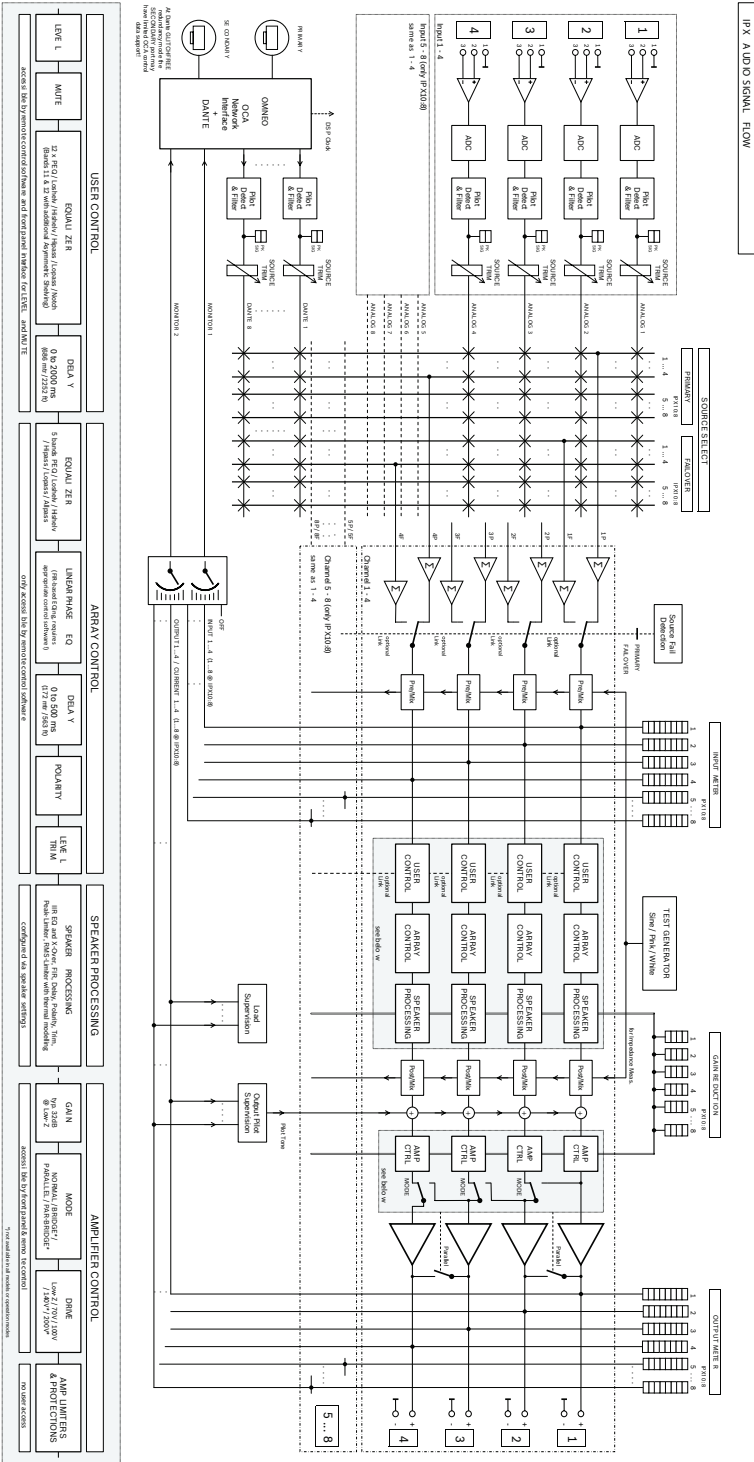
IPX AUDIO SIGNAL FLOW

1
2
3
4

Input 1 - 4

Input 5 - 8 (only IPX10:8)
same as 1 - 4

ADC
ADC
ADC
ADC

Pilot Detect & Filter
Pilot Detect & Filter
Pilot Detect & Filter
Pilot Detect & Filter

SOURCE TRIM
SOURCE TRIM
SOURCE TRIM
SOURCE TRIM

ANALOG 1
ANALOG 2
ANALOG 3
ANALOG 4
ANALOG 5
ANALOG 6
ANALOG 7
ANALOG 8

PRIMARY
SECONDARY

At Dante GLITCHFREE redundancy mode the SECONDARY input only have limited OCA control data support!

OMNEO
OCA
Network Interface
+
DANTE

DSP Clock

Pilot Detect & Filter
Pilot Detect & Filter

SOURCE TRIM
SOURCE TRIM

DANTE 1
DANTE 8

MONITOR 1
MONITOR 2

SOURCE SELECT
PRIMARY
1 ... 4
5 ... 8
IPX10:8
FAILOVER
1 ... 4
5 ... 8
IPX10:8

1P
1F
2P
2F
3P
3F
4P
4F
5P/5F
8P/8F

Channel 1 - 4
Channel 5 - 8 (only IPX10:8)
same as 1 - 4

PRIMARY
FAILOVER

Source Fail Detection

optional link
optional link
optional link

Pre/Mix
Pre/Mix
Pre/Mix
Pre/Mix

INPUT METER
1
2
3
4
5
8
IPX10:8

OFF
INPUT 1...4 (1...8 @ IPX10:8)
OUTPUT 1...4 / CURRENT 1...4 (1...8 @ IPX10:8)

TEST GENERATOR
Sine / Pink / White

USER CONTROL
USER CONTROL
USER CONTROL
USER CONTROL

ARRAY CONTROL
ARRAY CONTROL
ARRAY CONTROL
ARRAY CONTROL

SPEAKER PROCESSING
SPEAKER PROCESSING
SPEAKER PROCESSING
SPEAKER PROCESSING

optional link
see below

Load Supervision

Output Pilot Supervision

Pilot Tone

for impedance Meas.

GAIN REDUCTION
1
2
3
4
5
8
IPX10:8

Post/Mix
Post/Mix
Post/Mix
Post/Mix

AMP CTRL
AMP CTRL
AMP CTRL
AMP CTRL

MODE
MODE
MODE
see below

Parallel
Parallel

OUTPUT METER
1
2
3
4
5
8
IPX10:8

1
2
3
4
5 ... 8

USER CONTROL
LEVEL
MUTE
EQUALIZER
12 x PEQ / Lowshelv / Highshelv / Hipass / Lowpass / Notch (Bands 11 & 12 with additional Asymmetric Shelving)
DELAY
0 to 2000 ms (686 m / 2250 ft)
accessible by remote control software and front panel interface for LEVEL and MUTE

ARRAY CONTROL
EQUALIZER
5 bands PEQ / Lowshelv / Highshelv / Hipass / Lowpass / Allpass
LINEAR PHASE EQ
(FIR-based EQ, requires appropriate control software)
DELAY
0 to 500 ms (172 m / 563 ft)
POLARITY
LEVEL TRIM
only accessible by remote control software

SPEAKER PROCESSING
SPEAKER PROCESSING
IIR EQ and X-Over, FIR, Delay, Polarity, Trim, Peak-Limiter, RMS-Limiter with thermal modeling
configured via speaker settings

AMPLIFIER CONTROL
GAIN
typ. 32dB @ Low-Z
MODE
NORMAL / BRIDGE* / PARALLEL / PAR-BRIDGE*
DRIVE
Low-Z / 70V / 100V / 140V* / 200V*
accessible by front panel & remote control software
*not available in all models or operation modes
AMP LIMITERS & PROTECTIONS
no user access